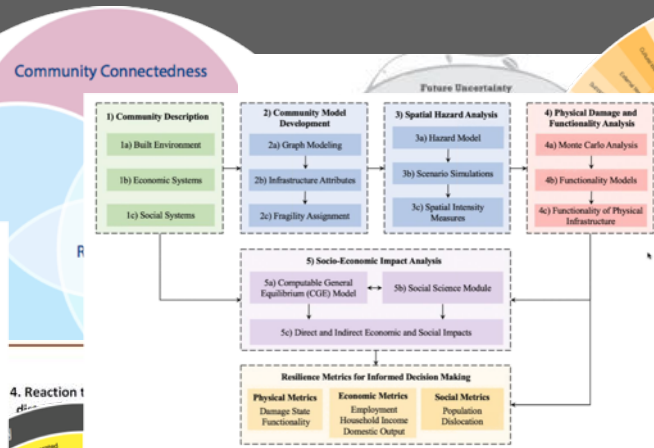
Community Connectedness

Future Uncertainty

R

4. Reaction t

1) Community Description

1a) Built Environment

1b) Economic Systems

1c) Social Systems

2) Community Model Development

2a) Graph Modeling

2b) Infrastructure Attributes

2c) Fragility Assignment

3) Spatial Hazard Analysis

3a) Hazard Model

3b) Scenario Simulations

3c) Spatial Intensity Measures

4) Physical Damage and Functionality Analysis

4a) Monte Carlo Analysis

4b) Functionality Models

4c) Functionality of Physical Infrastructure

5) Socio-Economic Impact Analysis

5a) Computable General Equilibrium (CGE) Model

5b) Social Science Module

5c) Direct and Indirect Economic and Social Impacts

Resilience Metrics for Informed Decision Making

Physical Metrics
Damage State
Functionality

Economic Metrics
Employment
Household Income
Domestic Output

Social Metrics
Population
Dislocation